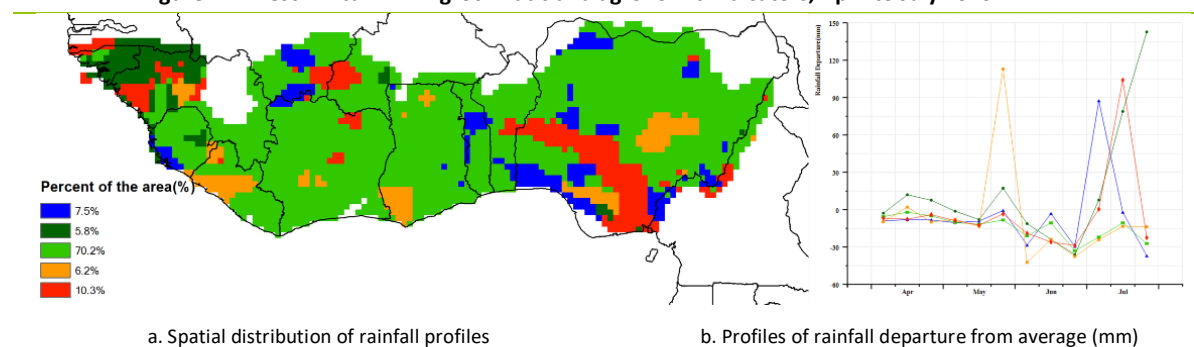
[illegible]

Percent of the area(%)

7.5%
5.8%
70.2%
6.2%
10.3%

Rainfall Departure(mm)

150
120
90
60
30
0
-30
-60

Apr
May
Jun
Jul

a. Spatial distribution of rainfall profiles

b. Profiles of rainfall departure from average (mm)